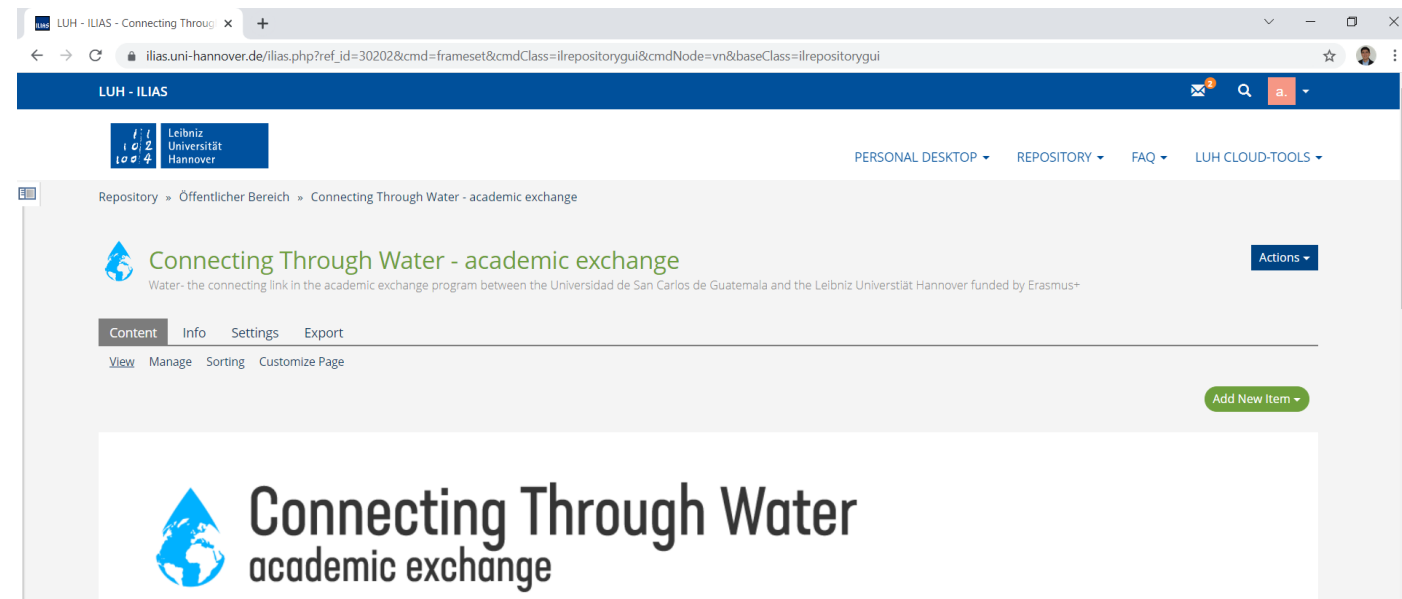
LUH - ILIAS - Connecting Throug ×
+

ilias.uni-hannover.de/ilias.php?ref_id=30202&cmd=frameset&cmdClass=ilrepositorygui&cmdNode=vn&baseClass=ilrepositorygui

LUH - ILIAS

2

a.

Leibniz Universität Hannover

PERSONAL DESKTOP
REPOSITORY
FAQ
LUH CLOUD-TOOLS

Repository » Öffentlicher Bereich » Connecting Through Water - academic exchange

Connecting Through Water - academic exchange

Water- the connecting link in the academic exchange program between the Universidad de San Carlos de Guatemala and the Leibniz Universtiät Hannover funded by Erasmus+

Actions

Content Info Settings Export

View Manage Sorting Customize Page

Add New Item

Connecting Through Water
academic exchange